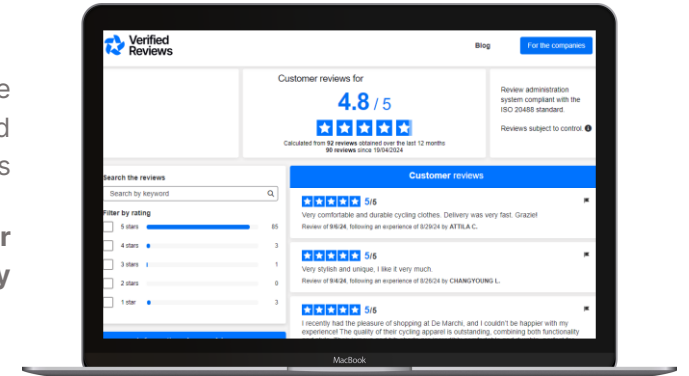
e
d
s

r
y

Verified Reviews

Blog

For the companies

Customer reviews for

4.8 / 5

Calculated from 92 reviews obtained over the last 12 months
98 reviews since 19/04/2024

Review administration system compliant with the ISO 20488 standard.

Reviews subject to control.

Search the reviews

Search by keyword

Filter by rating

| 5 stars | 85 |
|---|---|
| 4 stars | 3 |
| 3 stars | 1 |
| 2 stars | 0 |
| 1 star | 3 |

Customer reviews

5/5
Very comfortable and durable cycling clothes. Delivery was very fast. Grazie!
Review of 9/6/24, following an experience of 8/29/24 by ATTILA C.

5/5
Very stylish and unique, I like it very much.
Review of 9/6/24, following an experience of 8/25/24 by CHANGYOUNG L.

5/5
I recently had the pleasure of shopping at De Marchi, and I couldn't be happier with my experience! The quality of their cycling apparel is outstanding, combining both functionality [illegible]

MacBook